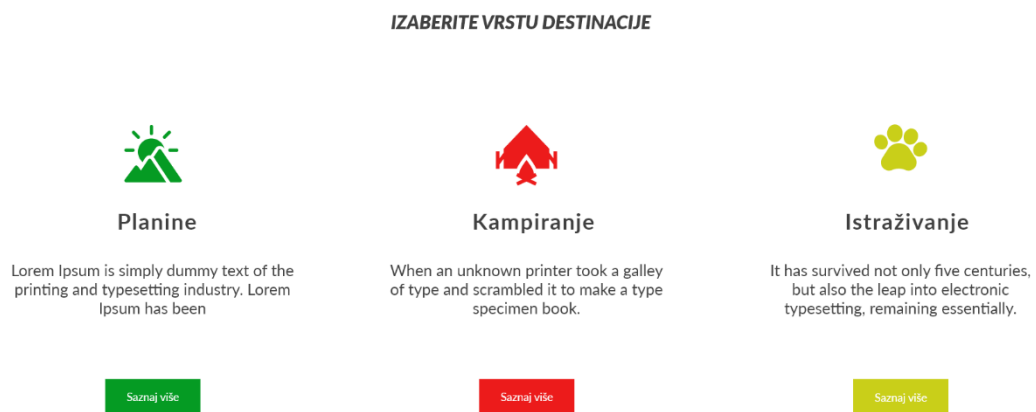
IZABERITE VRSTU DESTINACIJE

Planine

Lorem Ipsum is simply dummy text of the printing and typesetting industry. Lorem Ipsum has been

Saznaj više

Kampiranje

When an unknown printer took a galley of type and scrambled it to make a type specimen book.

Saznaj više

Istraživanje

It has survived not only five centuries, but also the leap into electronic typesetting, remaining essentially.

Saznaj više